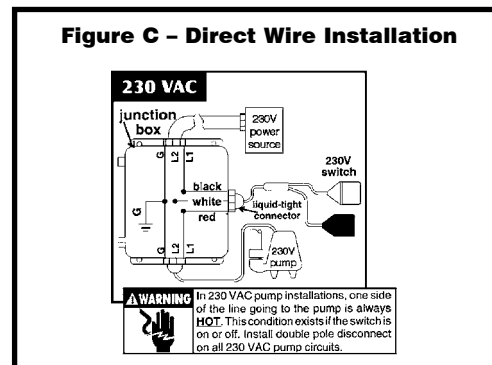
Figure C – Direct Wire Installation

230 VAC

junction box

230V power source

G L2 L1

230V switch

black

G

white

red

liquid-tight connector

G L2 L1

230V pump

WARNING

In 230 VAC pump installations, one side of the line going to the pump is always HOT. This condition exists if the switch is on or off. Install double pole disconnect on all 230 VAC pump circuits.